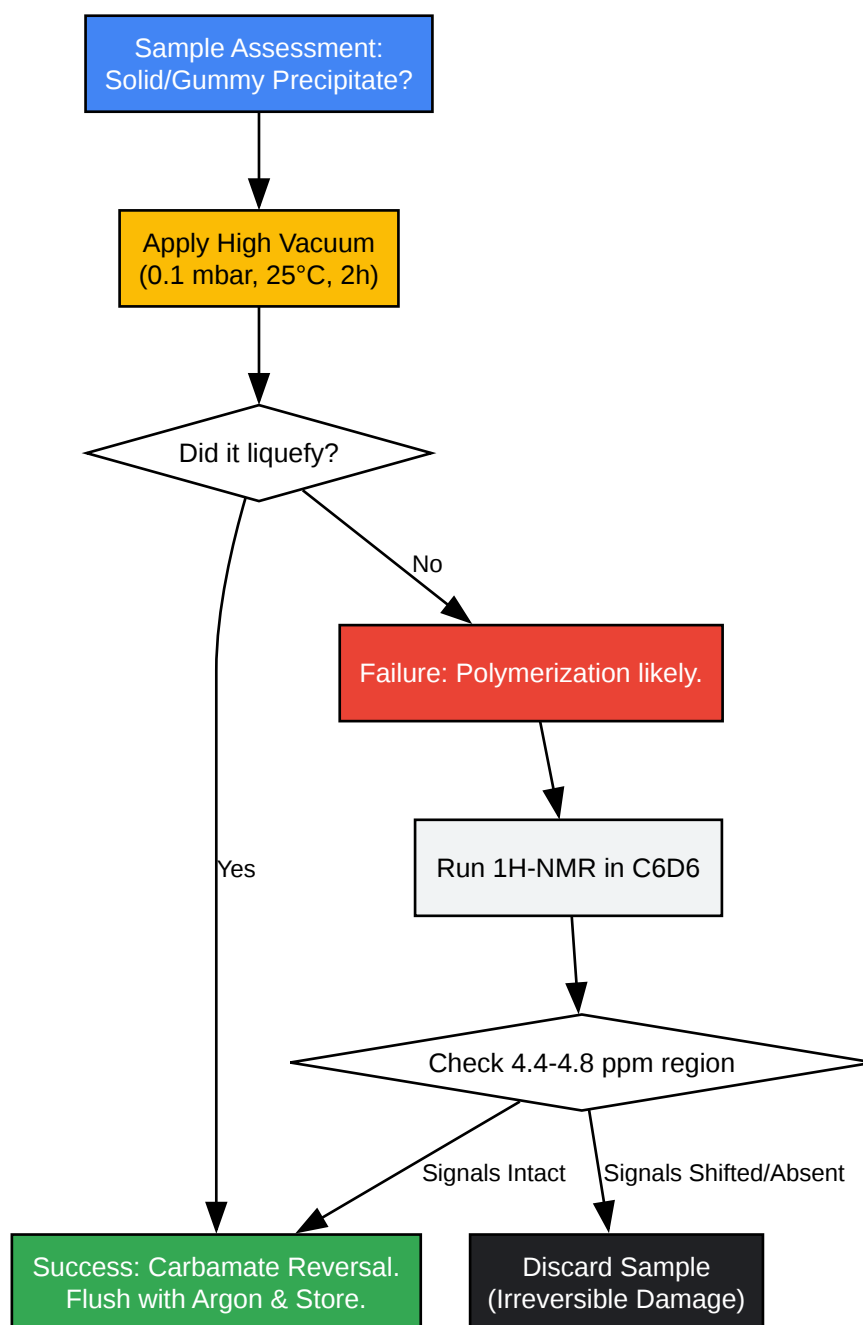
Sample Assessment:
Solid/Gummy Precipitate?

Apply High Vacuum
(0.1 mbar, 25°C, 2h)

Did it liquefy?

No

Failure: Polymerization likely.

Run 1H-NMR in C6D6

Check 4.4-4.8 ppm region

Yes

Signals Intact

Signals Shifted/Absent

Success: Carbamate Reversal.
Flush with Argon & Store.

Discard Sample
(Irreversible Damage)